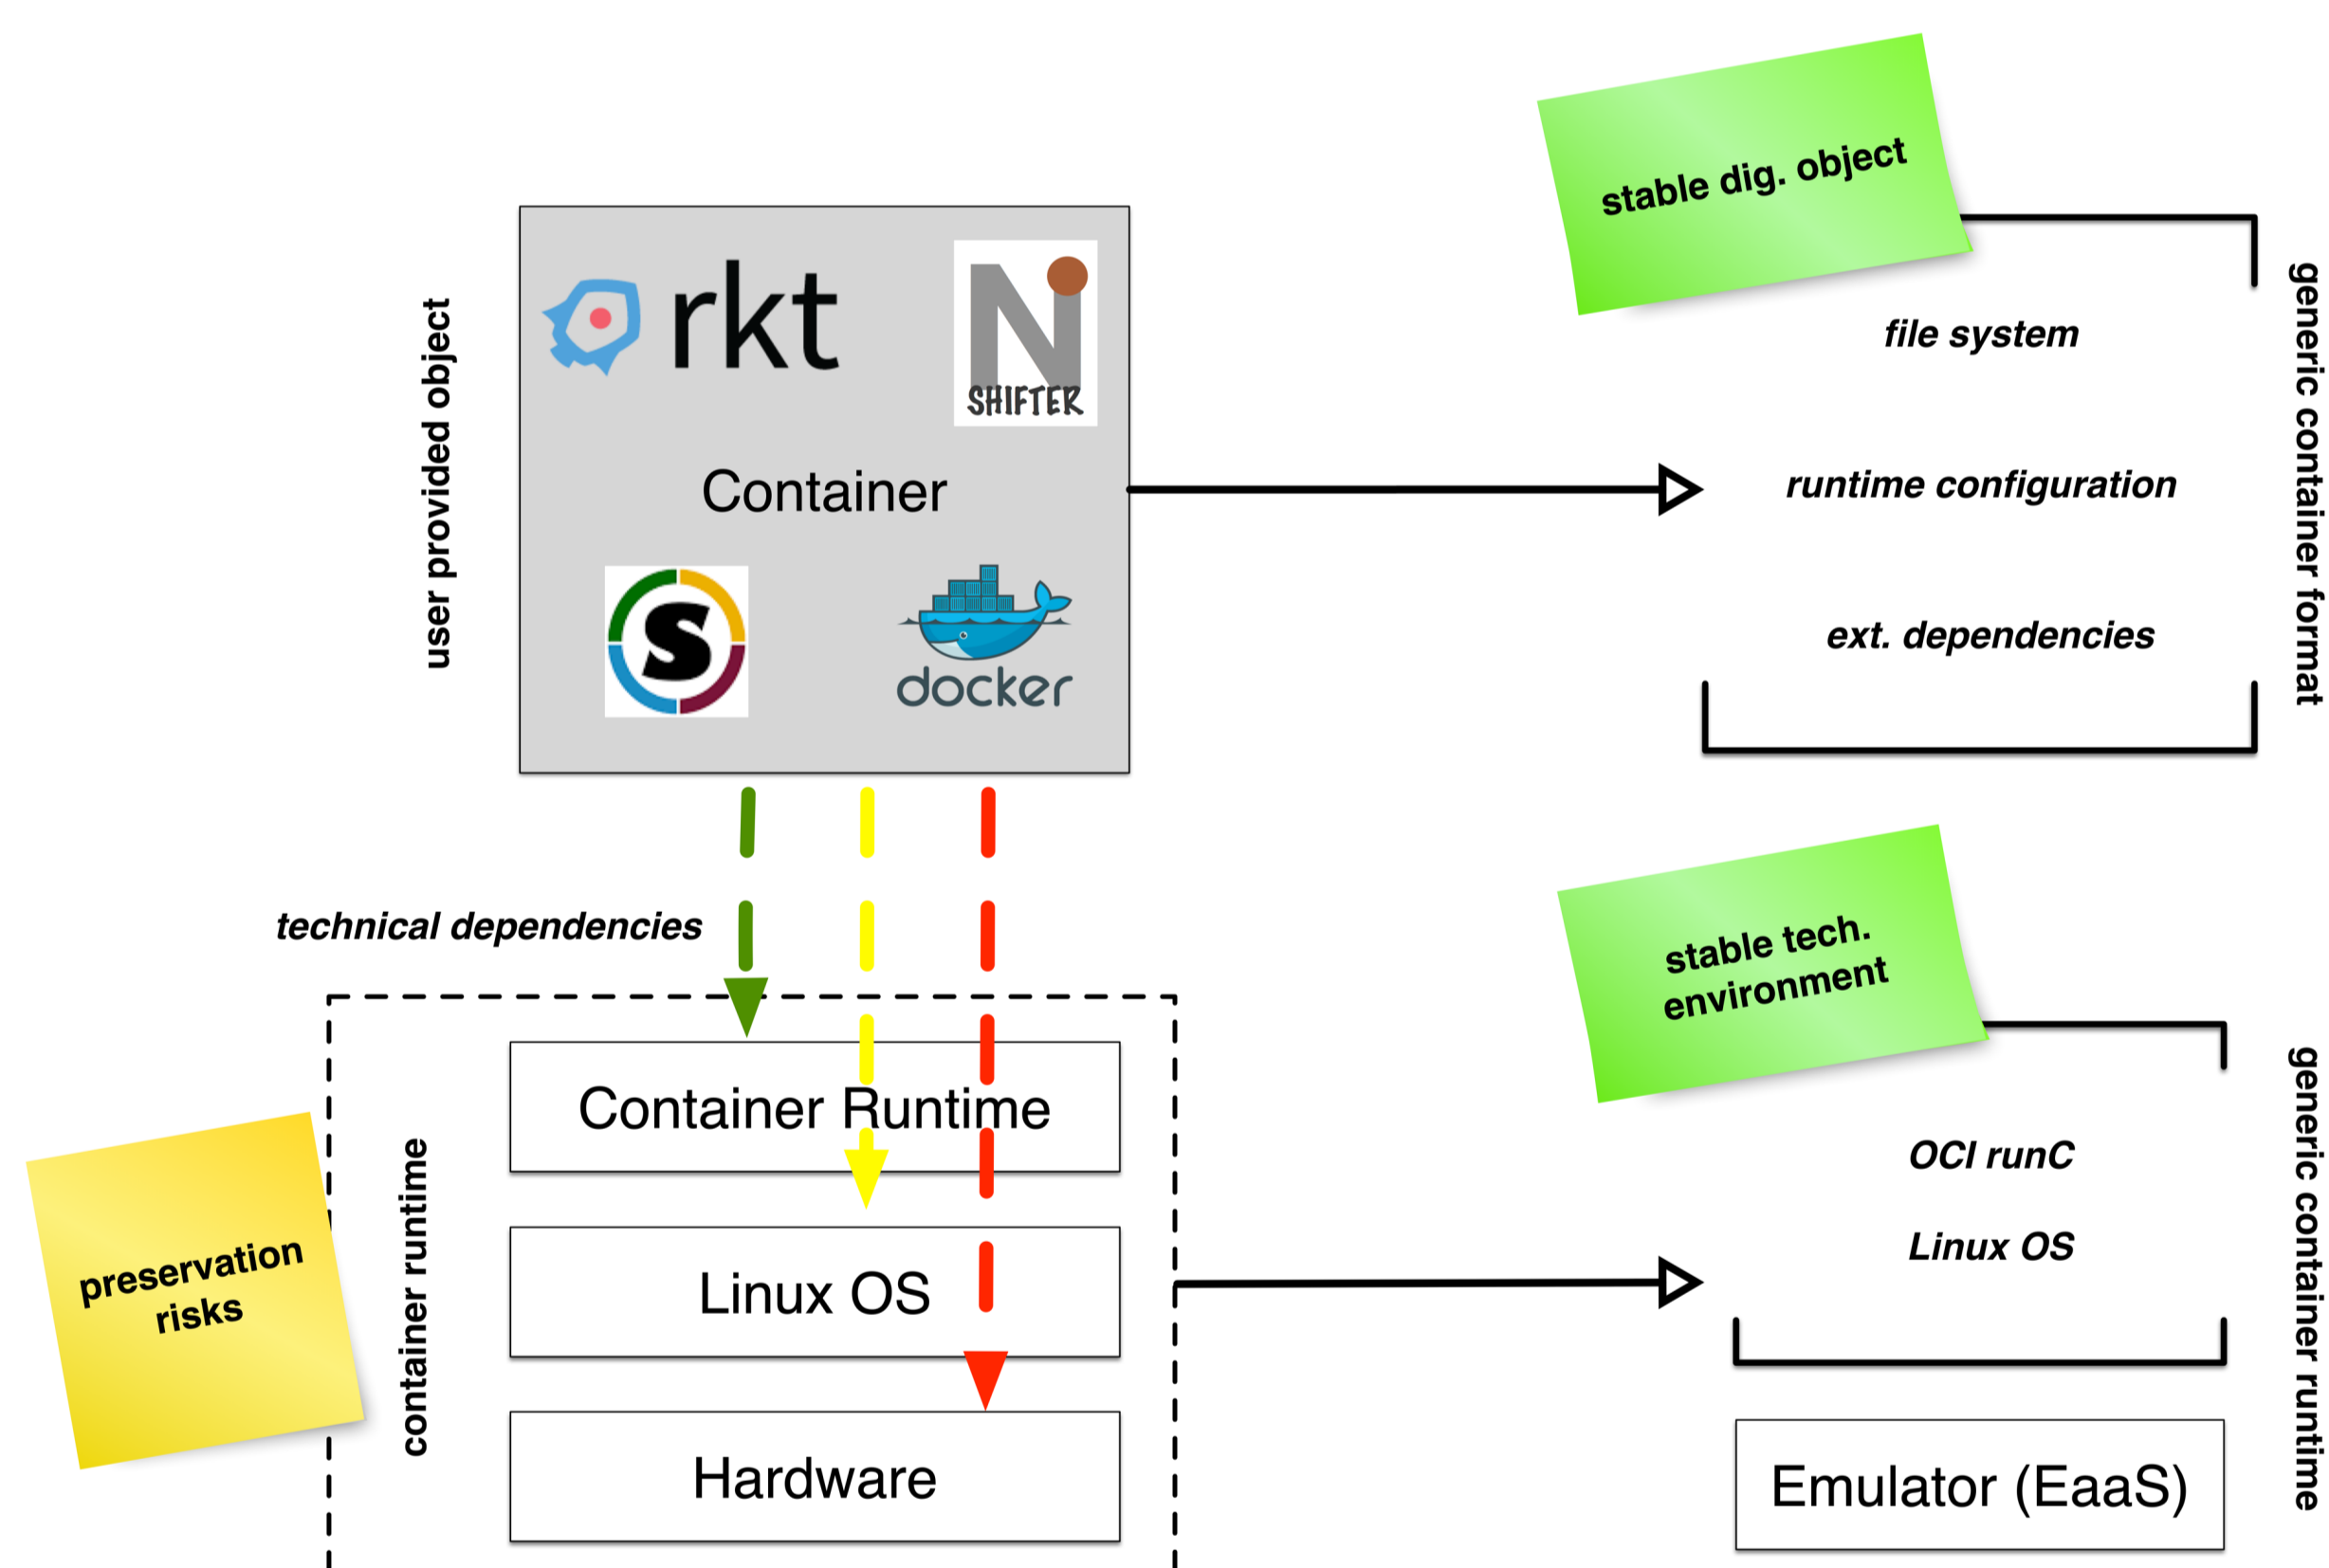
user provided object

rkt

SHIFTER

Container

docker

stable dig. object

file system

runtime configuration

ext. dependencies

generic container format

technical dependencies

container runtime

Container Runtime

Linux OS

Hardware

preservation risks

stable tech. environment

OCI runC

Linux OS

Emulator (EaaS)

generic container runtime